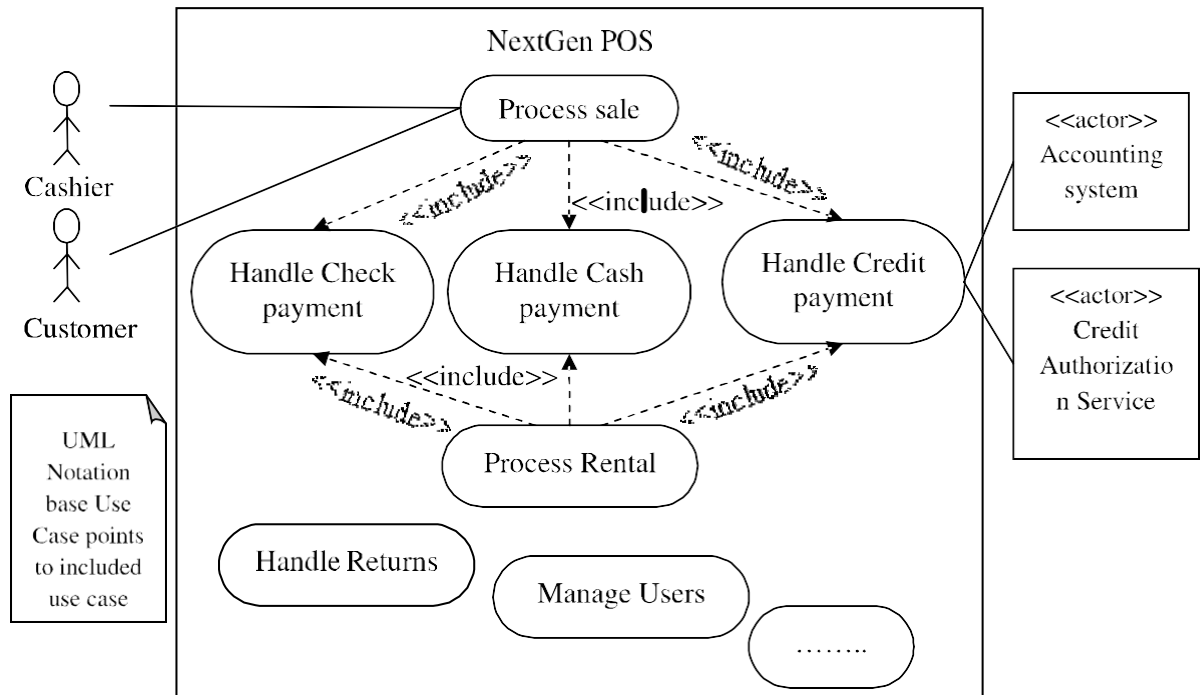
NextGen POS

Cashier

Customer

Process sale

<<include>>

<<include>>

<<include>>

Handle Check payment

Handle Cash payment

Handle Credit payment

<<actor>> Accounting system

<<actor>> Credit Authorizatio n Service

<<include>>

<<include>>

<<include>>

Process Rental

UML Notation base Use Case points to included use case

Handle Returns

Manage Users

……..